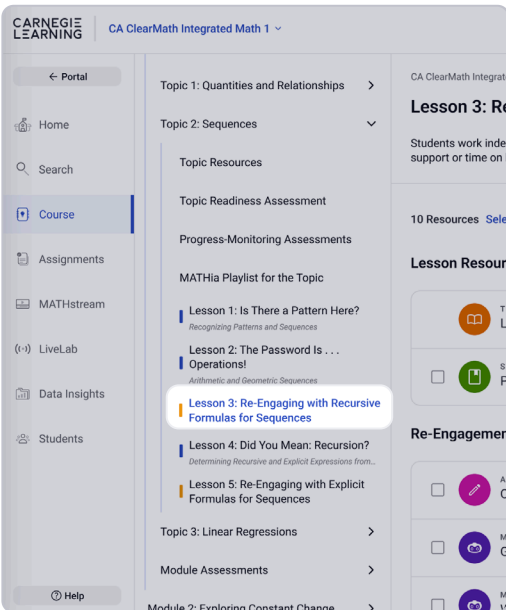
CARNEGIE LEARNING

CA ClearMath Integrated Math 1

← Portal

Home

Search

Course

Assignments

MATHstream

LiveLab

Data Insights

Students

Help

Topic 1: Quantities and Relationships

Topic 2: Sequences

Topic Resources

Topic Readiness Assessment

Progress-Monitoring Assessments

MATHia Playlist for the Topic

Lesson 1: Is There a Pattern Here?
Recognizing Patterns and Sequences

Lesson 2: The Password Is . . . Operations!
Arithmetic and Geometric Sequences

Lesson 3: Re-Engaging with Recursive Formulas for Sequences

Lesson 4: Did You Mean: Recursion?
Determining Recursive and Explicit Expressions from...

Lesson 5: Re-Engaging with Explicit Formulas for Sequences

Topic 3: Linear Regressions

Module Assessments

Module 2: Exploring Constant Change

CA ClearMath Integrat

Lesson 3: Re

Students work inde support or time on

10 Resources Sele

Lesson Resour

T L

S F

Re-Engagemen

A C

M G

M V